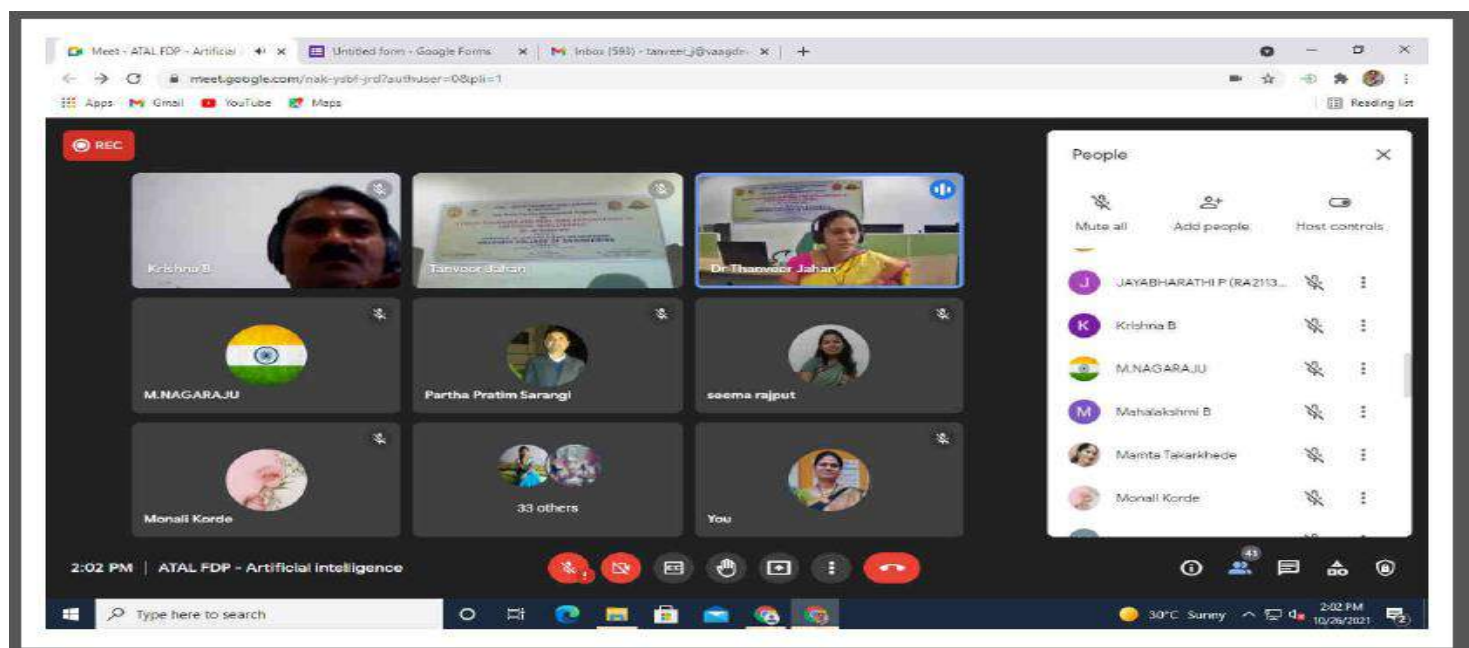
Meet - ATAL FDP - Artificial ×
Untitled form - Google Forms ×
Inbox (593) - tanveer_j@vaagdev ×
+

meet.google.com/nak-ysbf-jrd?authuser=0&pli=1

Apps Gmail YouTube Maps

Reading list

REC

Krishna B
Tanveer Jahan
Dr Thanveer Jahan
M.NAGARAJU
Partha Pratim Sarangi
seema rajput
Monali Korde
33 others
You

People
Mute all
Add people
Host controls
JAYABHARATHI P (RA2113...
Krishna B
M.NAGARAJU
Mahalakshmi B
Mamta Takarkhede
Monali Korde

2:02 PM | ATAL FDP - Artificial intelligence

43

Type here to search

30°C Sunny
2:02 PM
10/26/2021